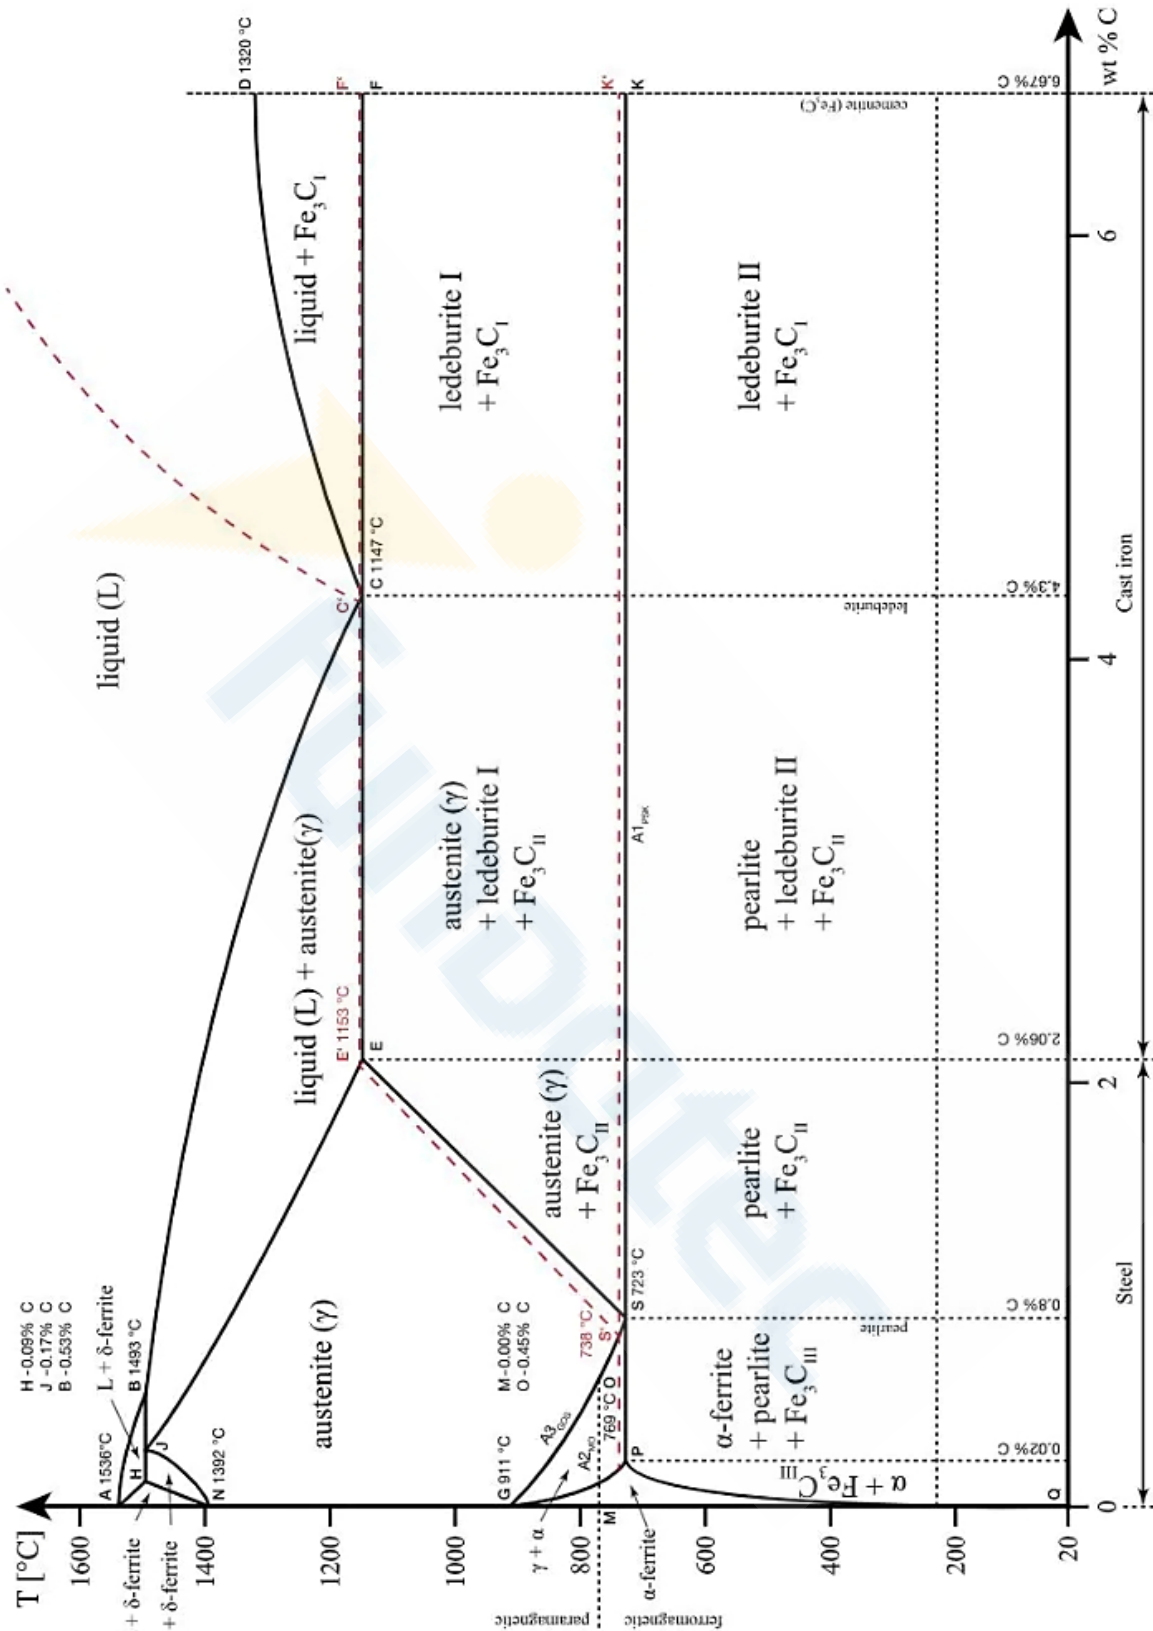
T [°C]
1600
1400
1200
1000
800
600
400
200
20
0
2
4
6
wt % C
A 1536°C
H
J
N 1392 °C
B 1493 °C
L + δ-ferrite
H -0.09% C
J -0.17% C
B -0.53% C
+ δ-ferrite
+ δ-ferrite
austenite (γ)
G 911 °C
$A3_{GOS}$
$A2_{MO}$
769 °C O
M -0.00% C
O -0.45% C
738 °C
S'
S 723 °C
P
Q
M
γ + α
α-ferrite
paramagnetic
ferromagnetic
α + $Fe_3C_{III}$
α-ferrite + pearlite + $Fe_3C_{III}$
0.02% C
0.8% C
pearlite
austenite (γ) + $Fe_3C_{II}$
pearlite + $Fe_3C_{II}$
liquid (L) + austenite(γ)
E
E' 1153 °C
2.06% C
austenite (γ) + ledeburite I + $Fe_3C_{II}$
pearlite + ledeburite II + $Fe_3C_{II}$
$A1_{PSK}$
liquid (L)
C'
C 1147 °C
4.3% C
ledeburite
ledeburite I + $Fe_3C_I$
ledeburite II + $Fe_3C_I$
liquid + $Fe_3C_I$
D 1320 °C
F'
F
K'
K
6.67% C
cementite ($Fe_3C$)
Steel
Cast iron